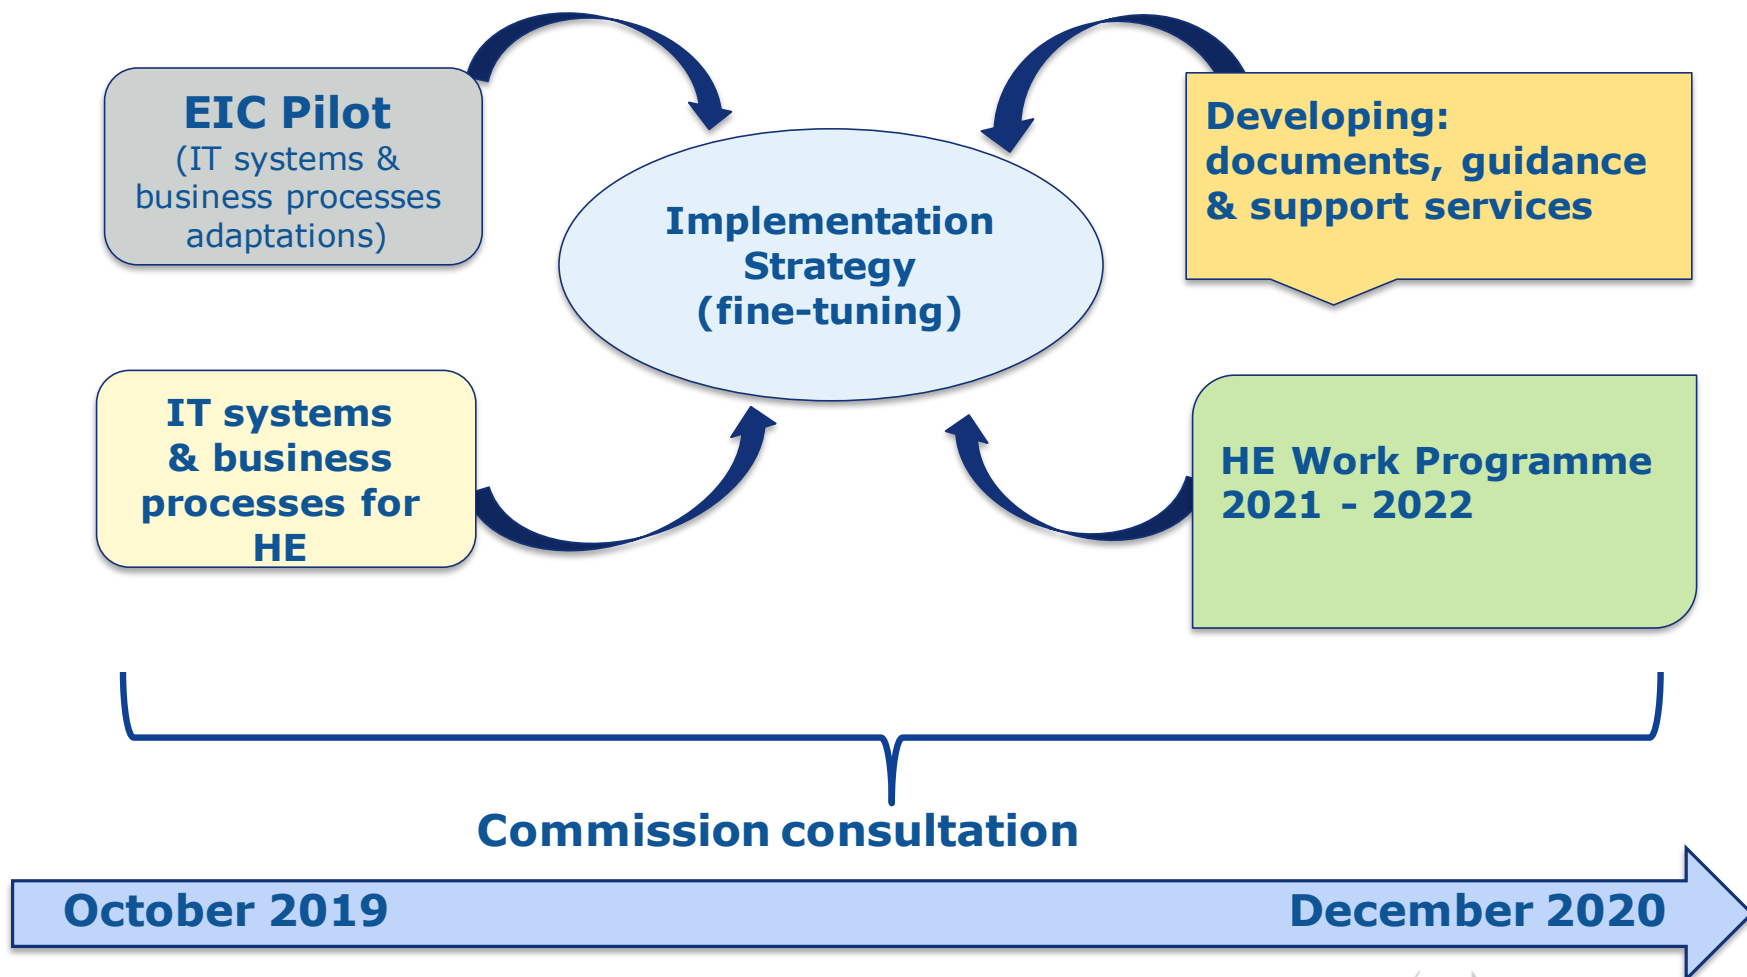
EIC Pilot
(IT systems & business processes adaptations)

Implementation Strategy (fine-tuning)

Developing: documents, guidance & support services

IT systems & business processes for HE

HE Work Programme 2021 - 2022

Commission consultation

October 2019

December 2020